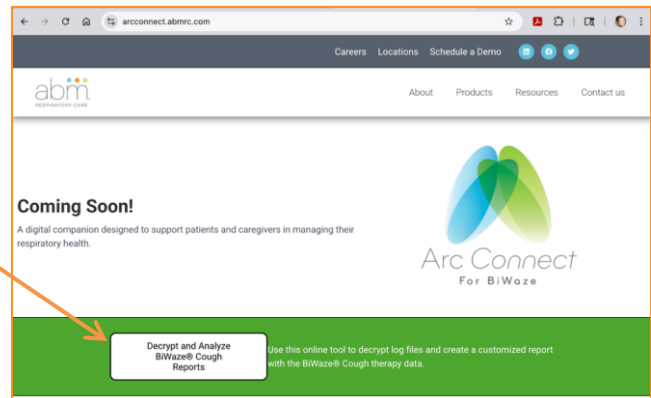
arcconnect.abmrc.com

Careers Locations Schedule a Demo

abm
RESPIRATORY CARE

About Products Resources Contact us

Coming Soon!

A digital companion designed to support patients and caregivers in managing their respiratory health.

Arc Connect
For BiWaze

Decrypt and Analyze BiWaze® Cough Reports

Use this online tool to decrypt log files and create a customized report with the BiWaze® Cough therapy data.